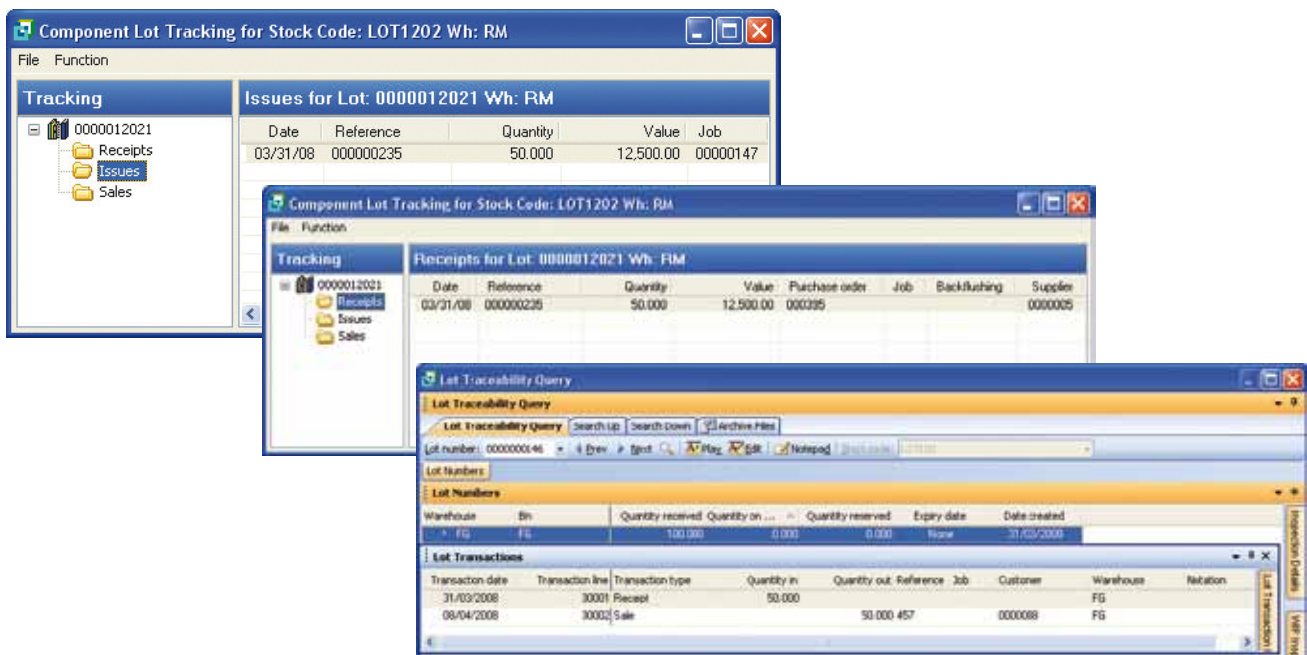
Component Lot Tracking for Stock Code: LOT1202 Wh: RM

File Function

Tracking

0000012021
Receipts
Issues
Sales

Issues for Lot: 0000012021 Wh: RM

| Date | Reference | Quantity | Value | Job |
|---|---|---|---|---|
| 03/31/08 | 000000235 | 50.000 | 12,500.00 | 00000147 |

Component Lot Tracking for Stock Code: LOT1202 Wh: RM

File Function

Tracking

0000012021
Receipts
Issues
Sales

Receipts for Lot: 0000012021 Wh: RM

| Date | Reference | Quantity | Value | Purchase order | Job | Backflushing | Supplier |
|---|---|---|---|---|---|---|---|
| 03/31/08 | 000000235 | 50.000 | 12,500.00 | 000395 | | | 0000005 |

Lot Traceability Query

Lot Traceability Query

Lot Traceability Query | Search Up | Search Down | Archive Files

Lot number: 0000000146 Prev Next Play Edit Notepad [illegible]

Lot Numbers

Lot Numbers

| Warehouse | Bin | Quantity received | Quantity on ... | Quantity reserved | Expiry date | Date created |
|---|---|---|---|---|---|---|
| FG | FG | 100.000 | 0.000 | 0.000 | None | 31/03/2008 |

Lot Transactions

| Transaction date | Transaction line | Transaction type | Quantity in | Quantity out | Reference | Job | Customer | Warehouse | Notation |
|---|---|---|---|---|---|---|---|---|---|
| 31/03/2008 | 30001 | Receipt | 50.000 | | | | | FG | |
| 08/04/2008 | 30002 | Sale | | 50.000 | 457 | | 0000088 | FG | |

Inspection Details
Lot Transactions
WIP Inv